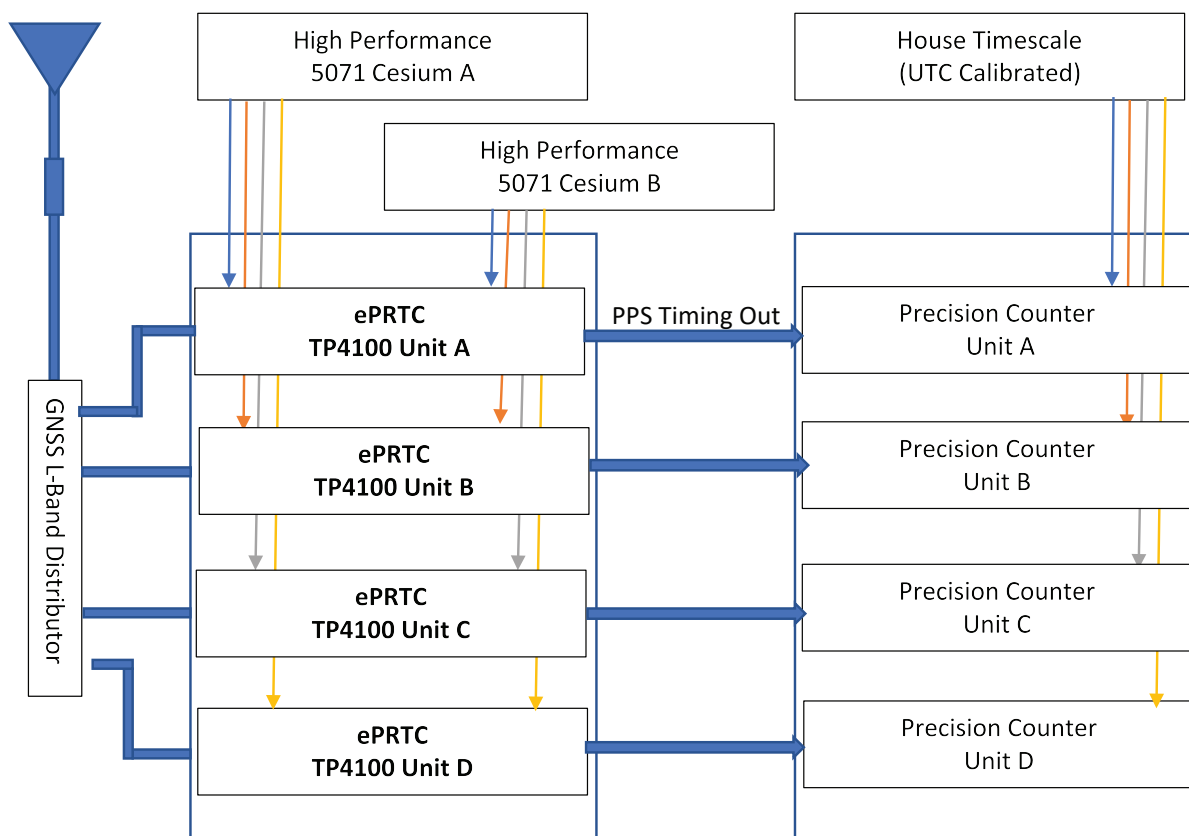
High Performance
5071 Cesium A

House Timescale
(UTC Calibrated)

High Performance
5071 Cesium B

GNSS L-Band Distributor

ePRTC
TP4100 Unit A

PPS Timing Out

Precision Counter
Unit A

ePRTC
TP4100 Unit B

Precision Counter
Unit B

ePRTC
TP4100 Unit C

Precision Counter
Unit C

ePRTC
TP4100 Unit D

Precision Counter
Unit D